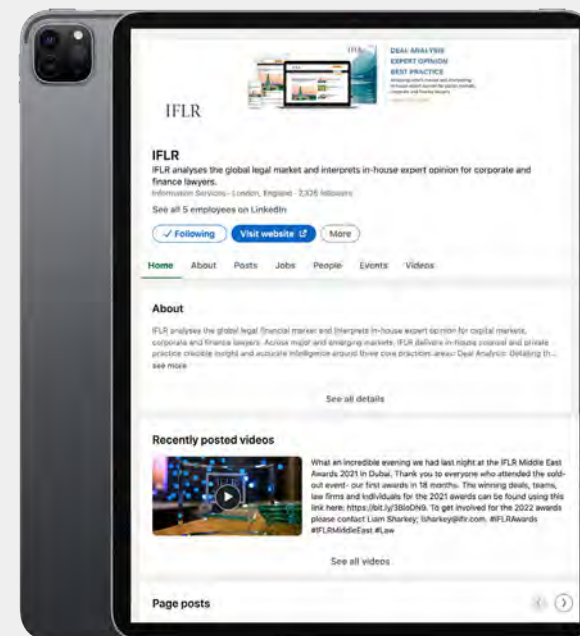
DEAL ANALYSIS
EXPERT OPINION
BEST PRACTICE

IFLR

IFLR
IFLR analyses the global legal market and interprets in-house expert opinion for corporate and finance lawyers.
Information Services · London, England · 7,326 followers

See all 5 employees on LinkedIn

✓ Following   Visit website   More

Home   About   Posts   Jobs   People   Events   Videos

About

IFLR analyses the global legal financial market and interprets in-house expert opinion for capital markets, corporate and finance lawyers. Across major and emerging markets, IFLR delivers in-house counsel and private practice credible insight and accurate intelligence around three core practice areas: Deal Analysis: Detailing th...
see more

See all details

Recently posted videos

What an incredible evening we had last night at the IFLR Middle East Awards 2021 in Dubai. Thank you to everyone who attended the sold-out event- our first awards in 18 months. The winning deals, teams, law firms and individuals for the 2021 awards can be found using this link here: https://bit.ly/3BIoDN9. To get involved for the 2022 awards please contact Liam Sharkey; lsharkey@iflr.com. #IFLRAwards #IFLRMiddleEast #Law

See all videos

Page posts